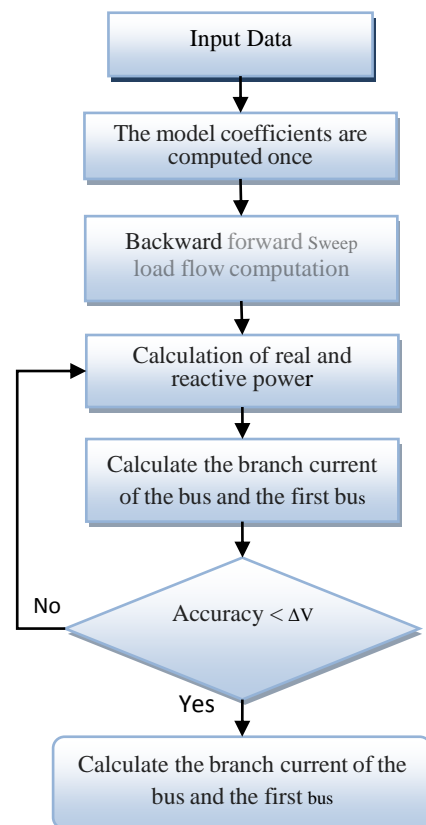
Input Data

The model coefficients are computed once

Backward forward Sweep load flow computation

Calculation of real and reactive power

Calculate the branch current of the bus and the first bus

No

Accuracy < $\Delta$V

Yes

Calculate the branch current of the bus and the first bus